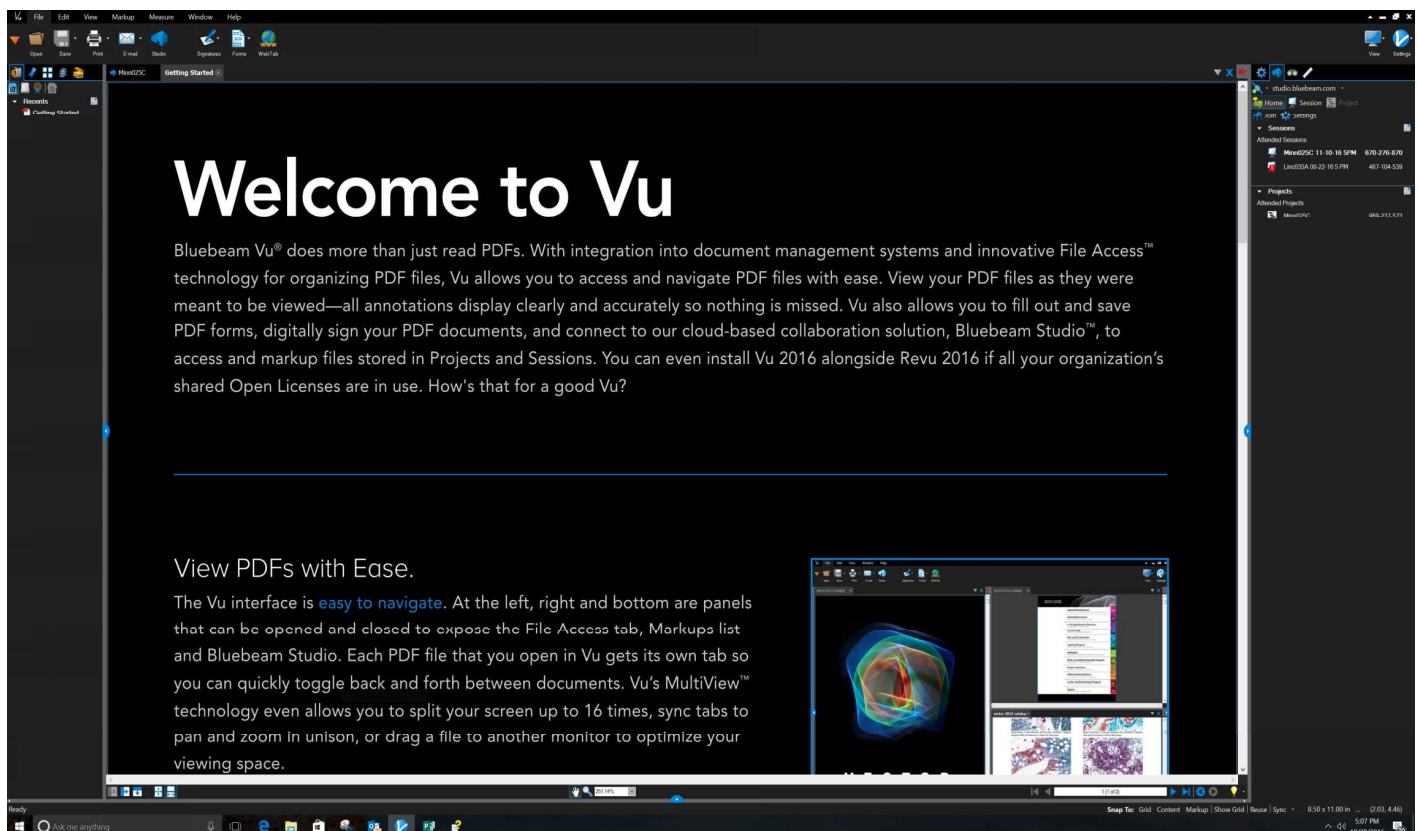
File Edit View Markup Measure Window Help

Open Save Print E-mail Studio Signatures Forms WebTab View Settings

Minn025C Getting Started

Recents
Getting Started

studio.bluebeam.com
Home Session Project
Join Settings
Sessions
Attended Sessions
Minn025C 11-10-16 5PM 670-276-870
Linc035A 08-22-16 5 PM 467-104-539
Projects
Attended Projects
Minn025C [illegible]

Welcome to Vu

Bluebeam Vu® does more than just read PDFs. With integration into document management systems and innovative File Access™ technology for organizing PDF files, Vu allows you to access and navigate PDF files with ease. View your PDF files as they were meant to be viewed—all annotations display clearly and accurately so nothing is missed. Vu also allows you to fill out and save PDF forms, digitally sign your PDF documents, and connect to our cloud-based collaboration solution, Bluebeam Studio™, to access and markup files stored in Projects and Sessions. You can even install Vu 2016 alongside Revu 2016 if all your organization's shared Open Licenses are in use. How's that for a good Vu?

View PDFs with Ease.

The Vu interface is easy to navigate. At the left, right and bottom are panels that can be opened and closed to expose the File Access tab, Markups list and Bluebeam Studio. Each PDF file that you open in Vu gets its own tab so you can quickly toggle back and forth between documents. Vu's MultiView™ technology even allows you to split your screen up to 16 times, sync tabs to pan and zoom in unison, or drag a file to another monitor to optimize your viewing space.

251.14%

1 (1 of 2)

Ready

Snap To: Grid Content Markup Show Grid Reuse Sync 8.50 x 11.00 in (2.03, 4.46)

Ask me anything

5:07 PM